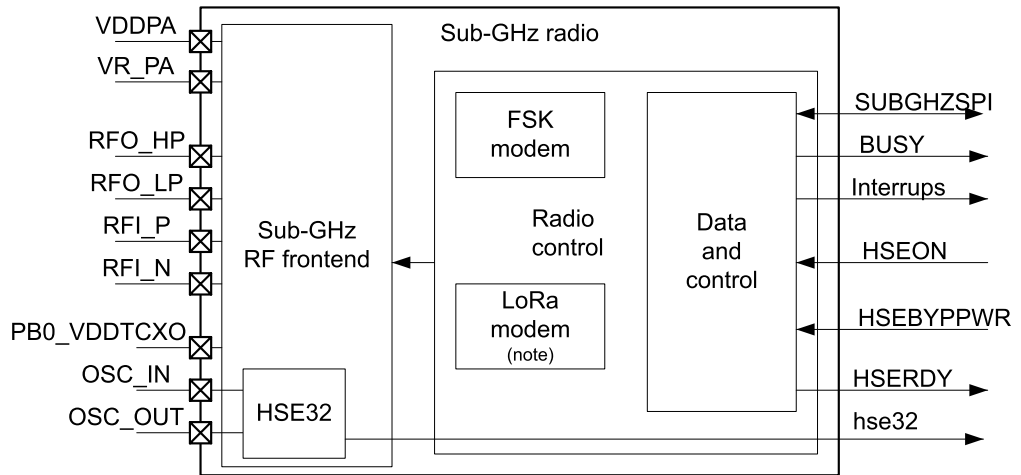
VDDPA
VR_PA
RFO_HP
RFO_LP
RFI_P
RFI_N
PB0_VDDTCXO
OSC_IN
OSC_OUT

Sub-GHz radio

Sub-GHz RF frontend

HSE32

FSK modem

Radio control

LoRa modem
(note)

Data and control

SUBGHZSPI
BUSY
Interrups
HSEON
HSEBYPPWR
HSERDY
hse32